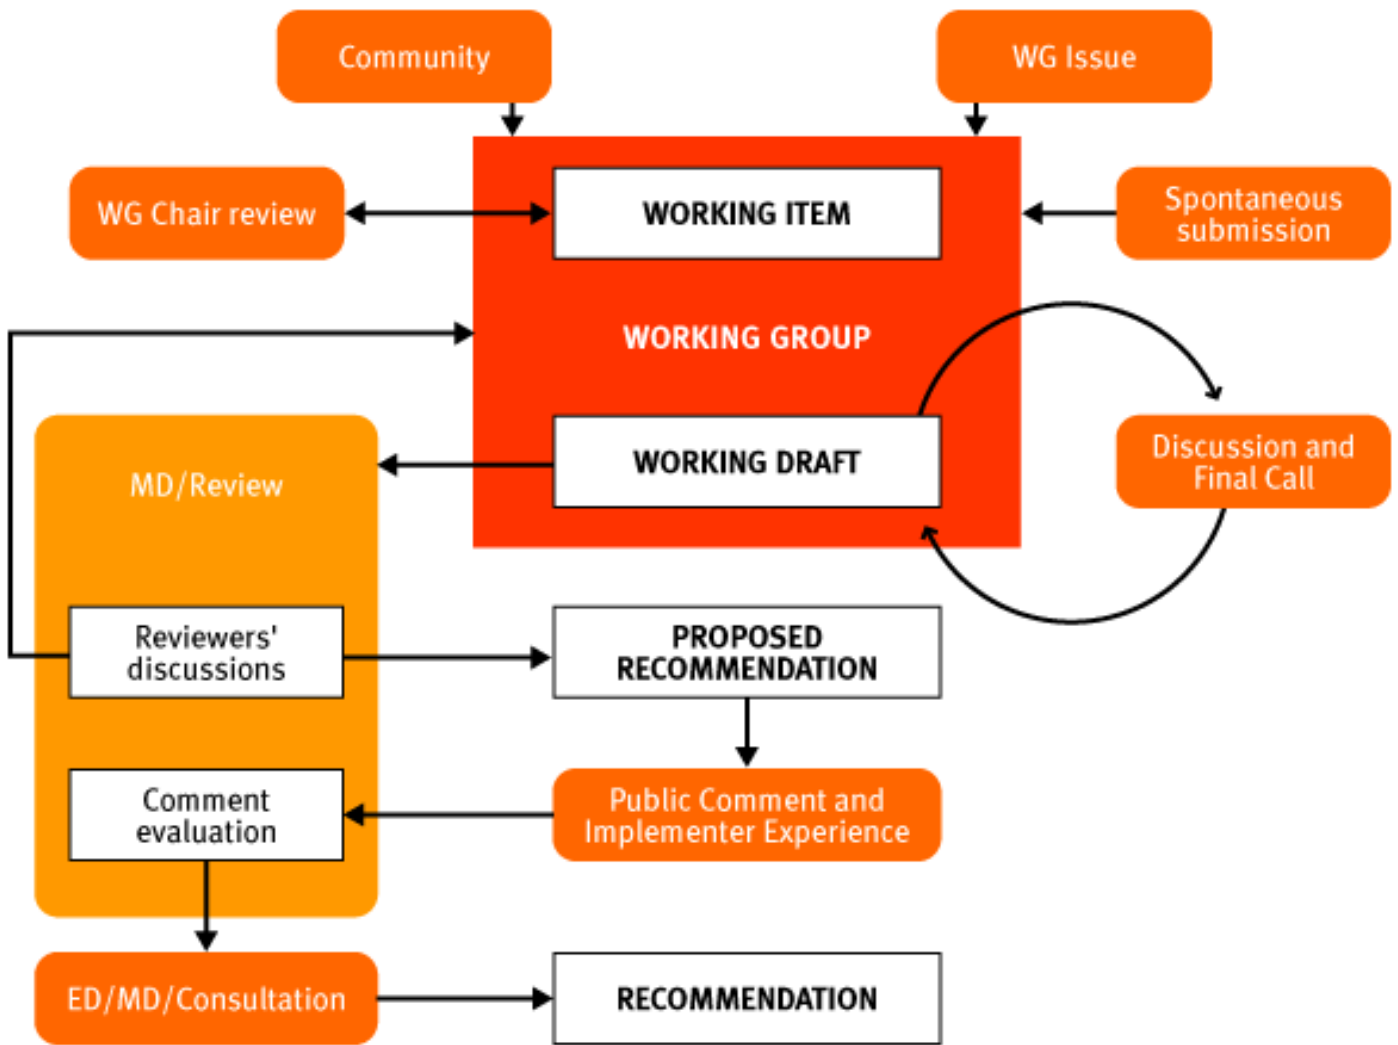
Community

WG Issue

WG Chair review

WORKING ITEM

Spontaneous submission

WORKING GROUP

MD/Review

WORKING DRAFT

Discussion and Final Call

Reviewers' discussions

PROPOSED RECOMMENDATION

Comment evaluation

Public Comment and Implementer Experience

ED/MD/Consultation

RECOMMENDATION